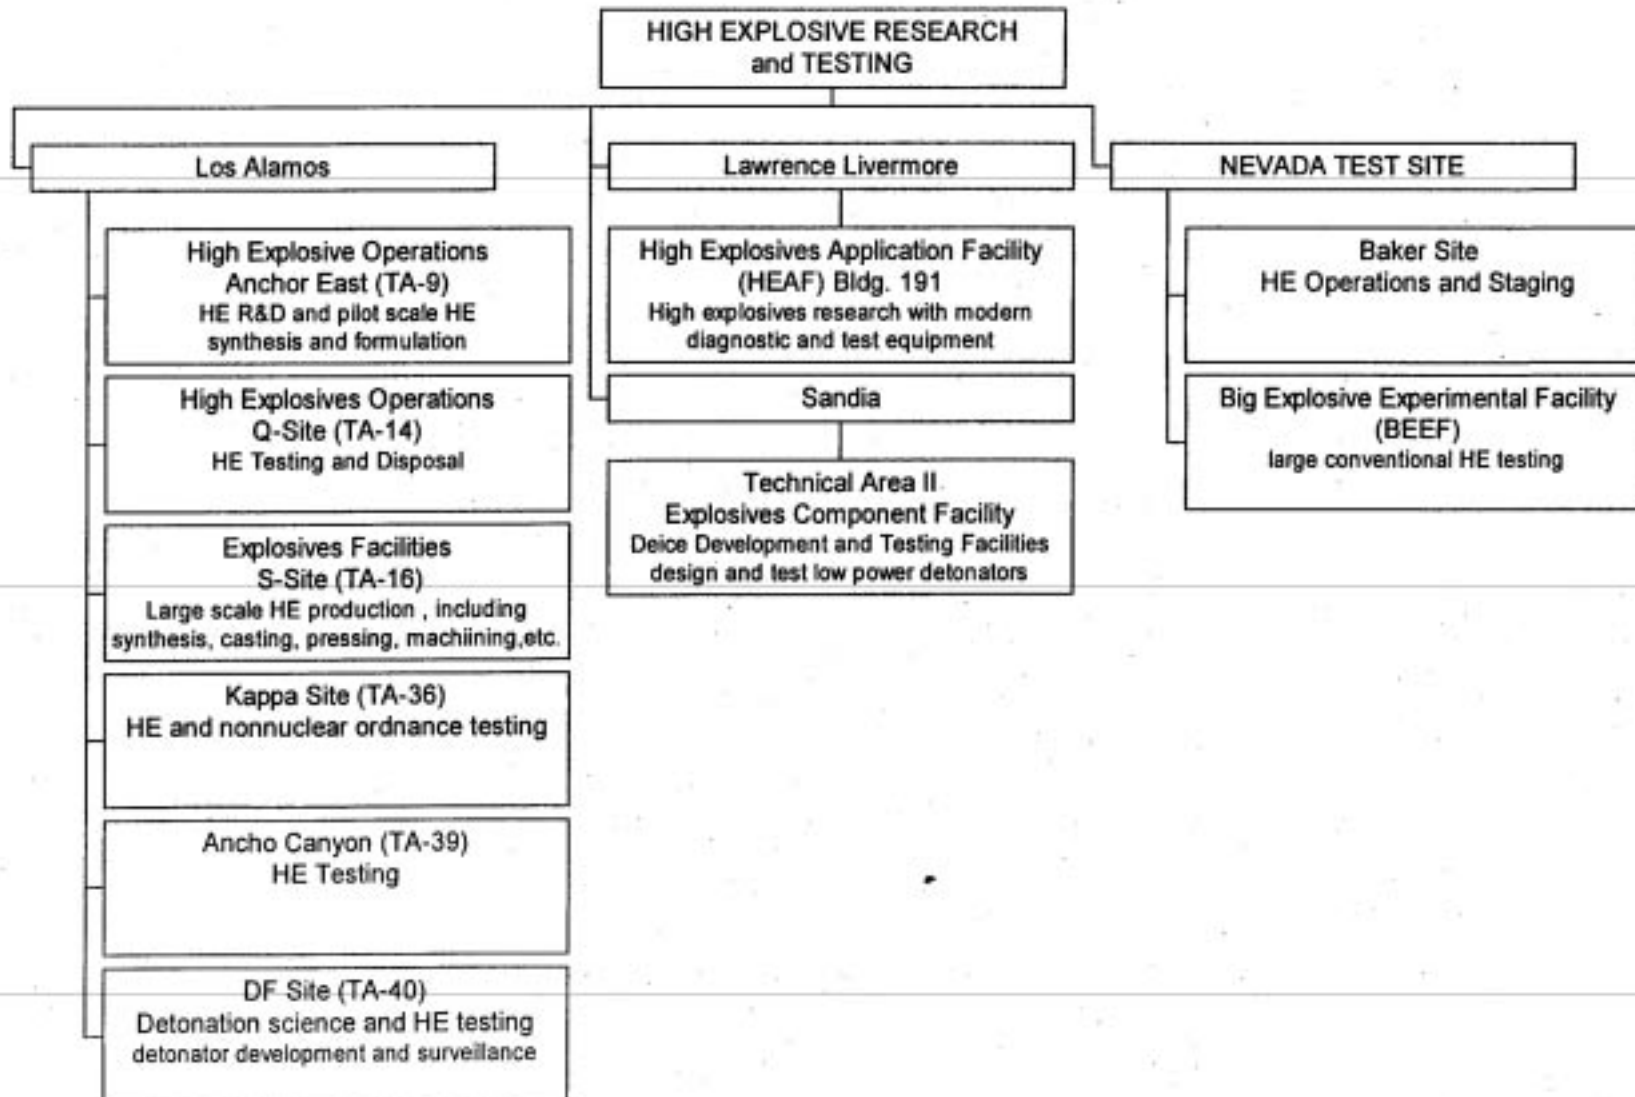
HIGH EXPLOSIVE RESEARCH and TESTING

Los Alamos

High Explosive Operations
Anchor East (TA-9)
HE R&D and pilot scale HE synthesis and formulation

High Explosives Operations
Q-Site (TA-14)
HE Testing and Disposal

Explosives Facilities
S-Site (TA-16)
Large scale HE production , including synthesis, casting, pressing, machiining,etc.

Kappa Site (TA-36)
HE and nonnuclear ordnance testing

Ancho Canyon (TA-39)
HE Testing

DF Site (TA-40)
Detonation science and HE testing
detonator development and surveillance

Lawrence Livermore

High Explosives Application Facility
(HEAF) Bldg. 191
High explosives research with modern diagnostic and test equipment

Sandia

Technical Area II
Explosives Component Facility
Deice Development and Testing Facilities
design and test low power detonators

NEVADA TEST SITE

Baker Site
HE Operations and Staging

Big Explosive Experimental Facility
(BEEF)
large conventional HE testing